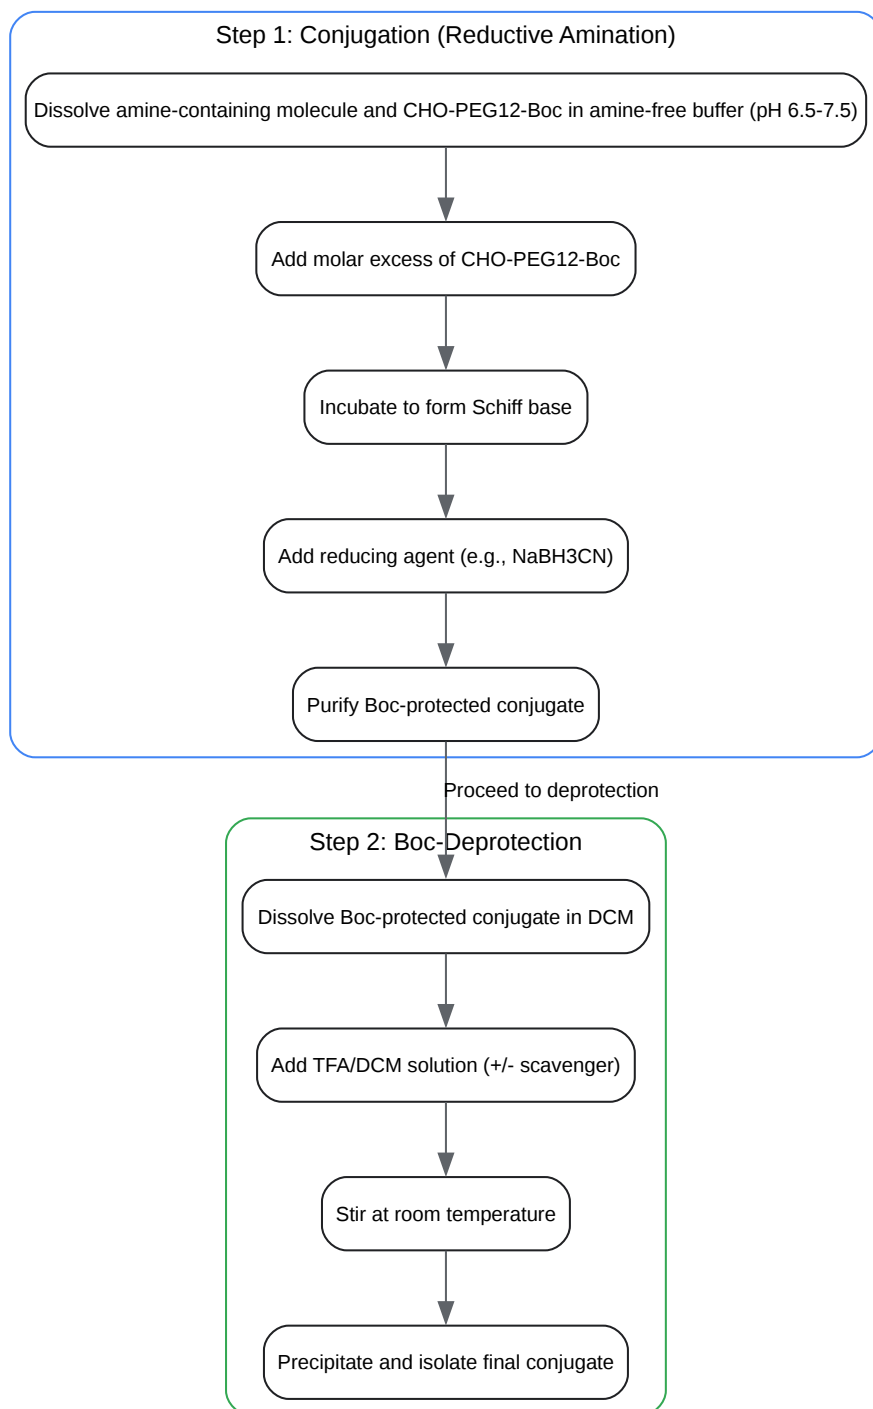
Step 1: Conjugation (Reductive Amination)

Dissolve amine-containing molecule and CHO-PEG12-Boc in amine-free buffer (pH 6.5-7.5)

Add molar excess of CHO-PEG12-Boc

Incubate to form Schiff base

Add reducing agent (e.g., NaBH3CN)

Purify Boc-protected conjugate

Proceed to deprotection

Step 2: Boc-Deprotection

Dissolve Boc-protected conjugate in DCM

Add TFA/DCM solution (+/- scavenger)

Stir at room temperature

Precipitate and isolate final conjugate